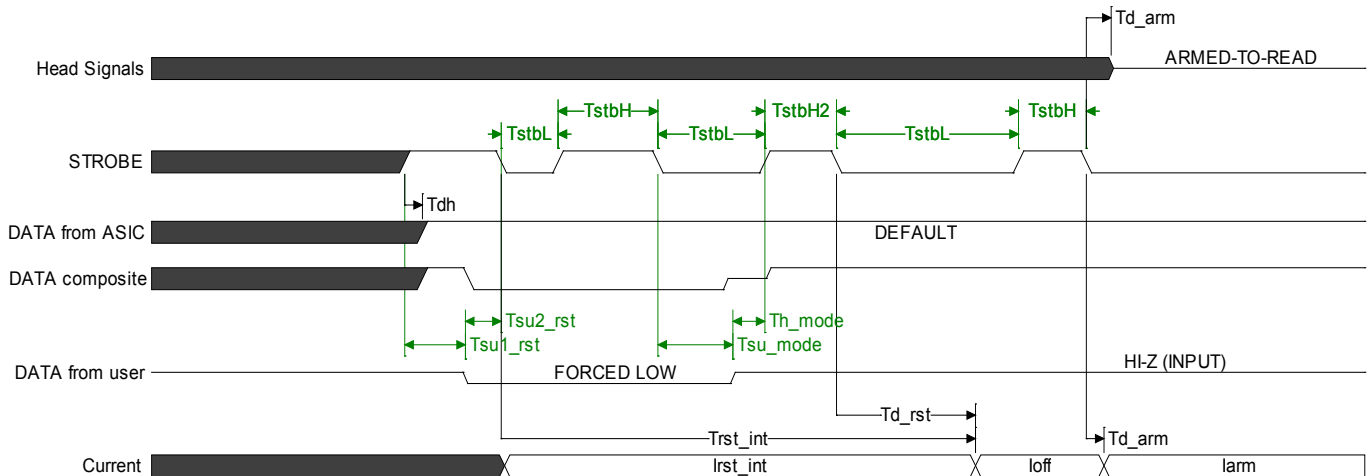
Td_arm
Head Signals
ARMED-TO-READ
TstbH
TstbH2
TstbH
TstbL
TstbL
TstbL
STROBE
Tdh
DATA from ASIC
DEFAULT
DATA composite
Tsu2_rst
Th_mode
Tsu1_rst
Tsu_mode
DATA from user
FORCED LOW
HI-Z (INPUT)
Td_rst
Trst_int
Td_arm
Current
Irst_int
Ioff
Iarm